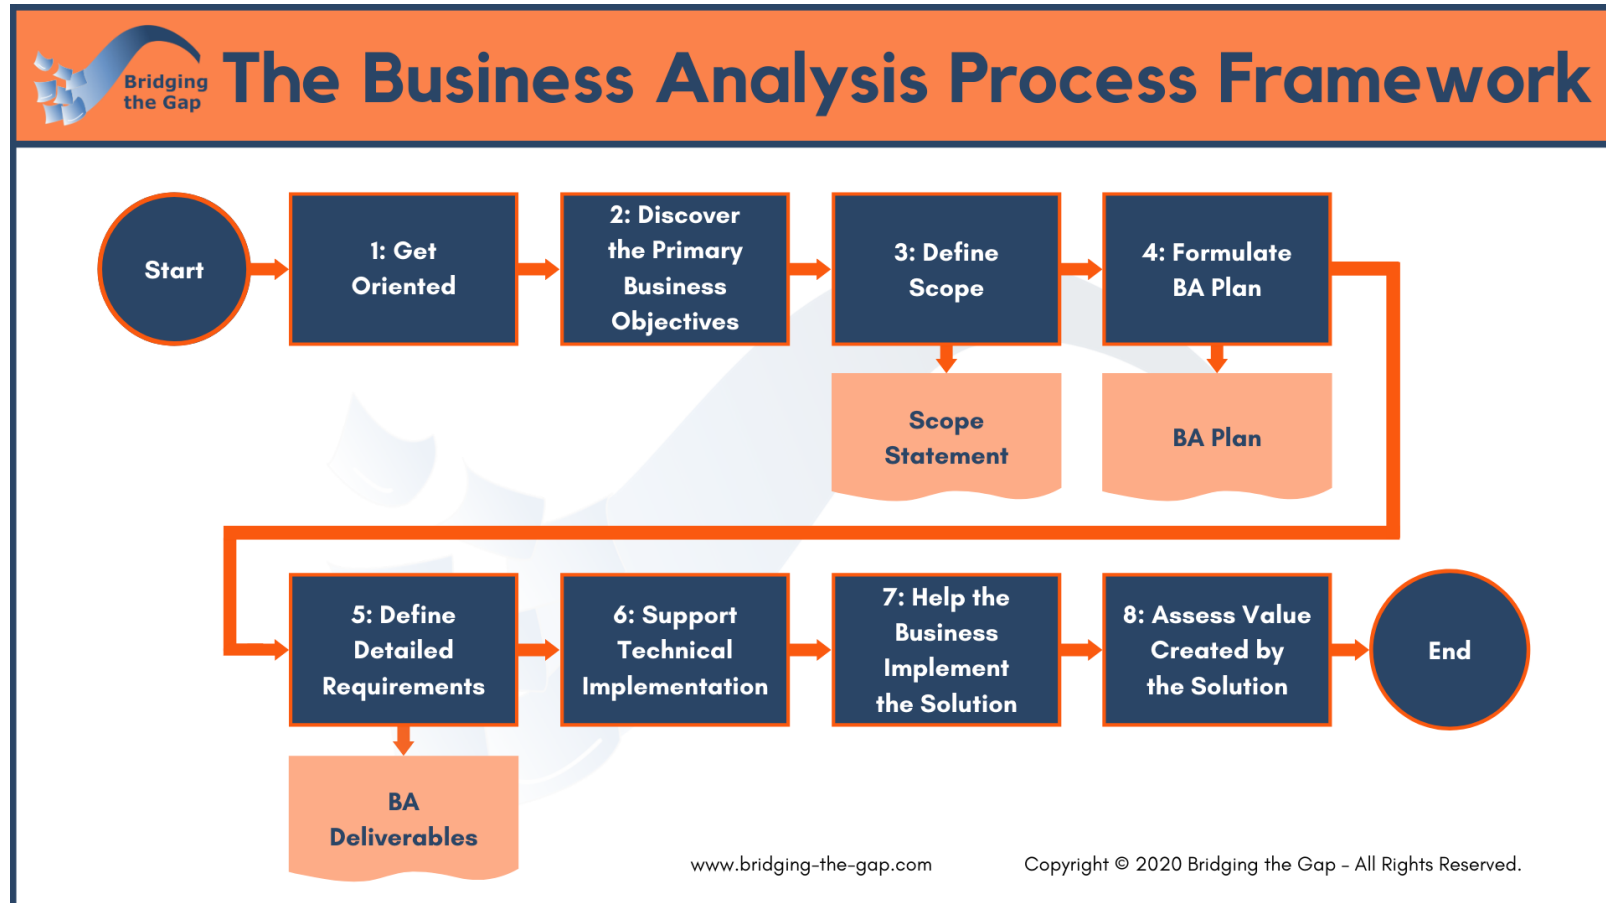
Bridging the Gap

The Business Analysis Process Framework

Start

1: Get Oriented

2: Discover the Primary Business Objectives

3: Define Scope

4: Formulate BA Plan

Scope Statement

BA Plan

5: Define Detailed Requirements

6: Support Technical Implementation

7: Help the Business Implement the Solution

8: Assess Value Created by the Solution

End

BA Deliverables

www.bridging-the-gap.com

Copyright © 2020 Bridging the Gap - All Rights Reserved.